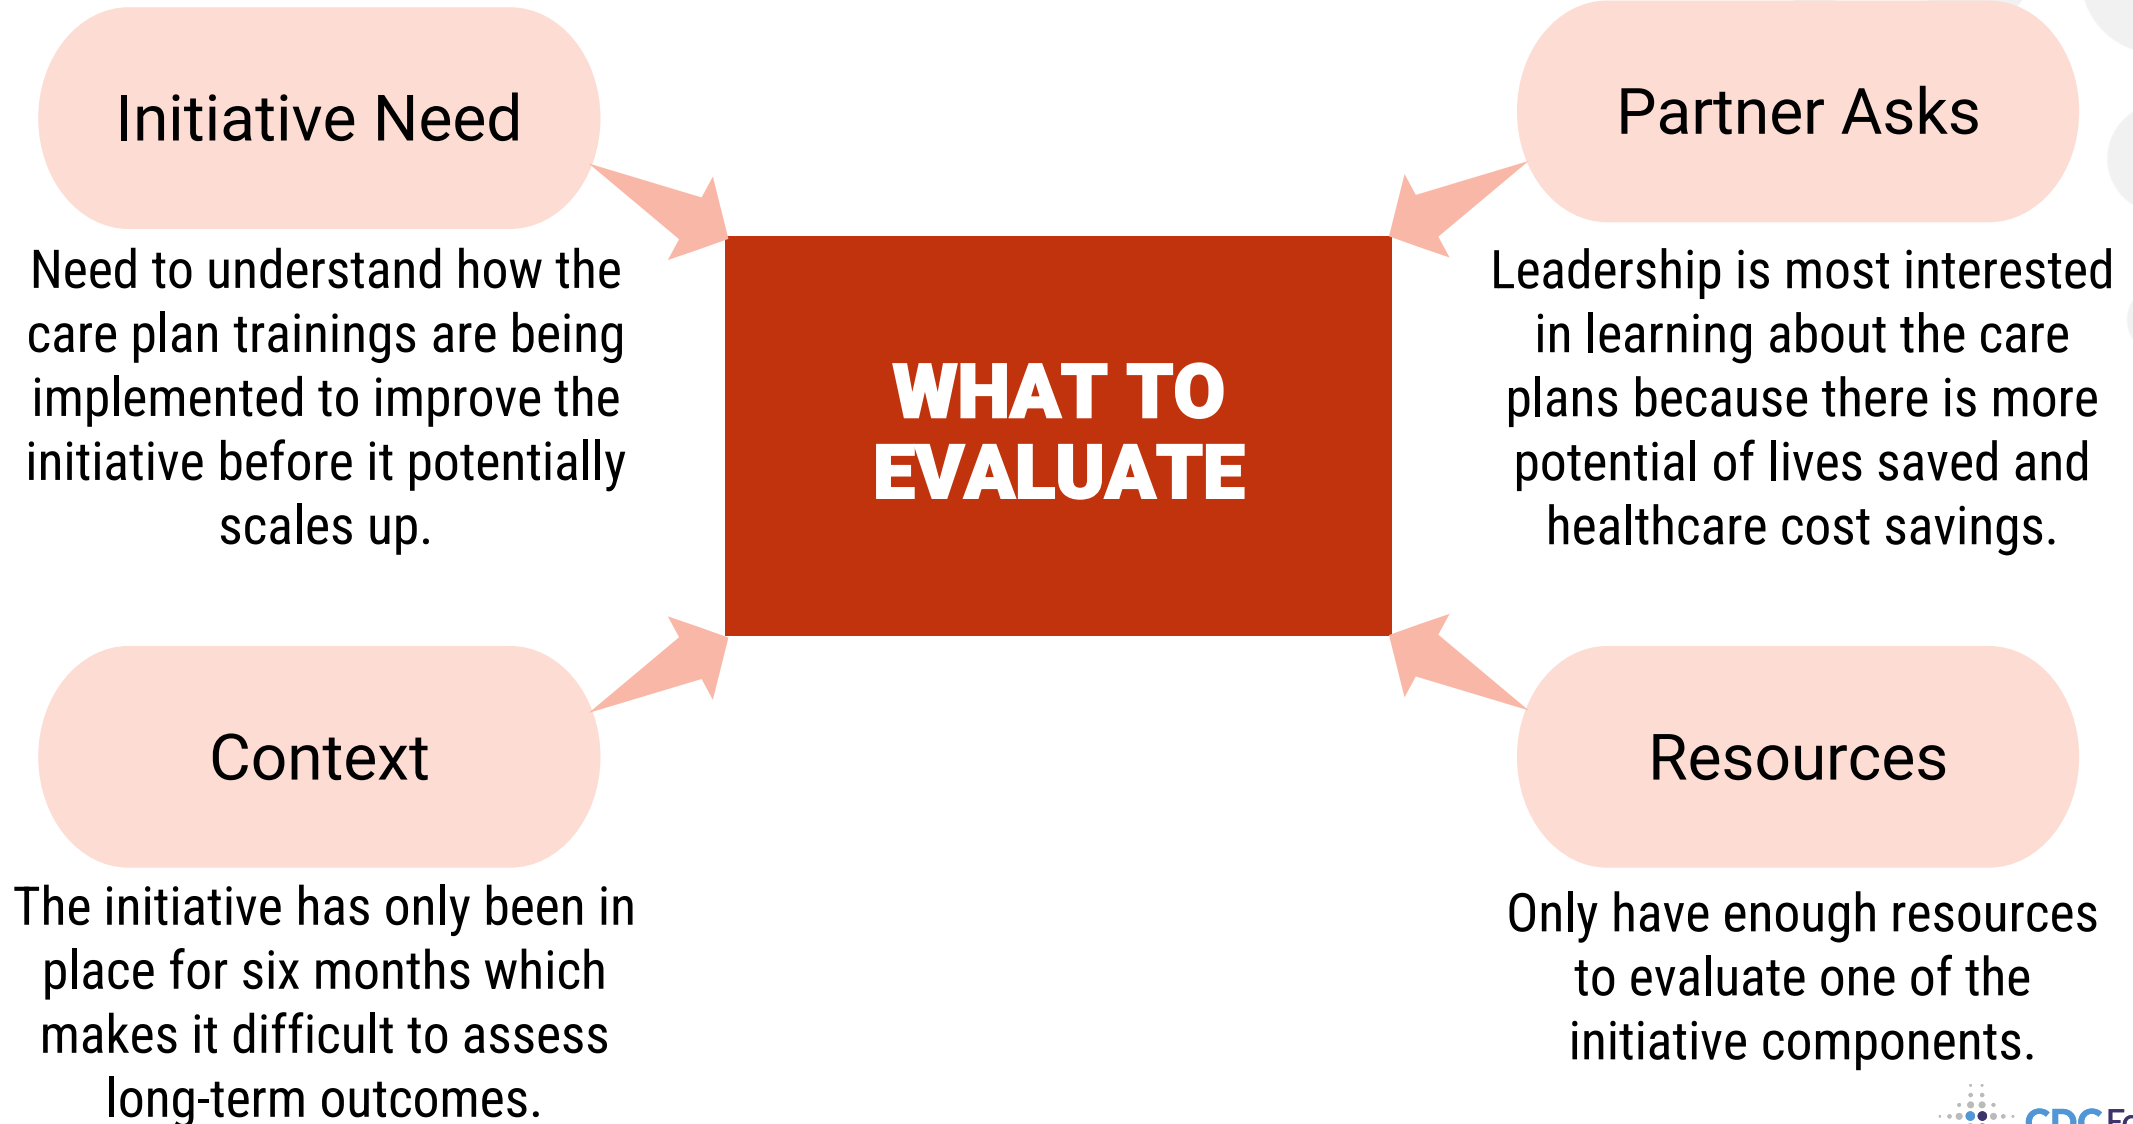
Initiative Need

Need to understand how the care plan trainings are being implemented to improve the initiative before it potentially scales up.

Partner Asks

Leadership is most interested in learning about the care plans because there is more potential of lives saved and healthcare cost savings.

WHAT TO EVALUATE

Context

The initiative has only been in place for six months which makes it difficult to assess long-term outcomes.

Resources

Only have enough resources to evaluate one of the initiative components.

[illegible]